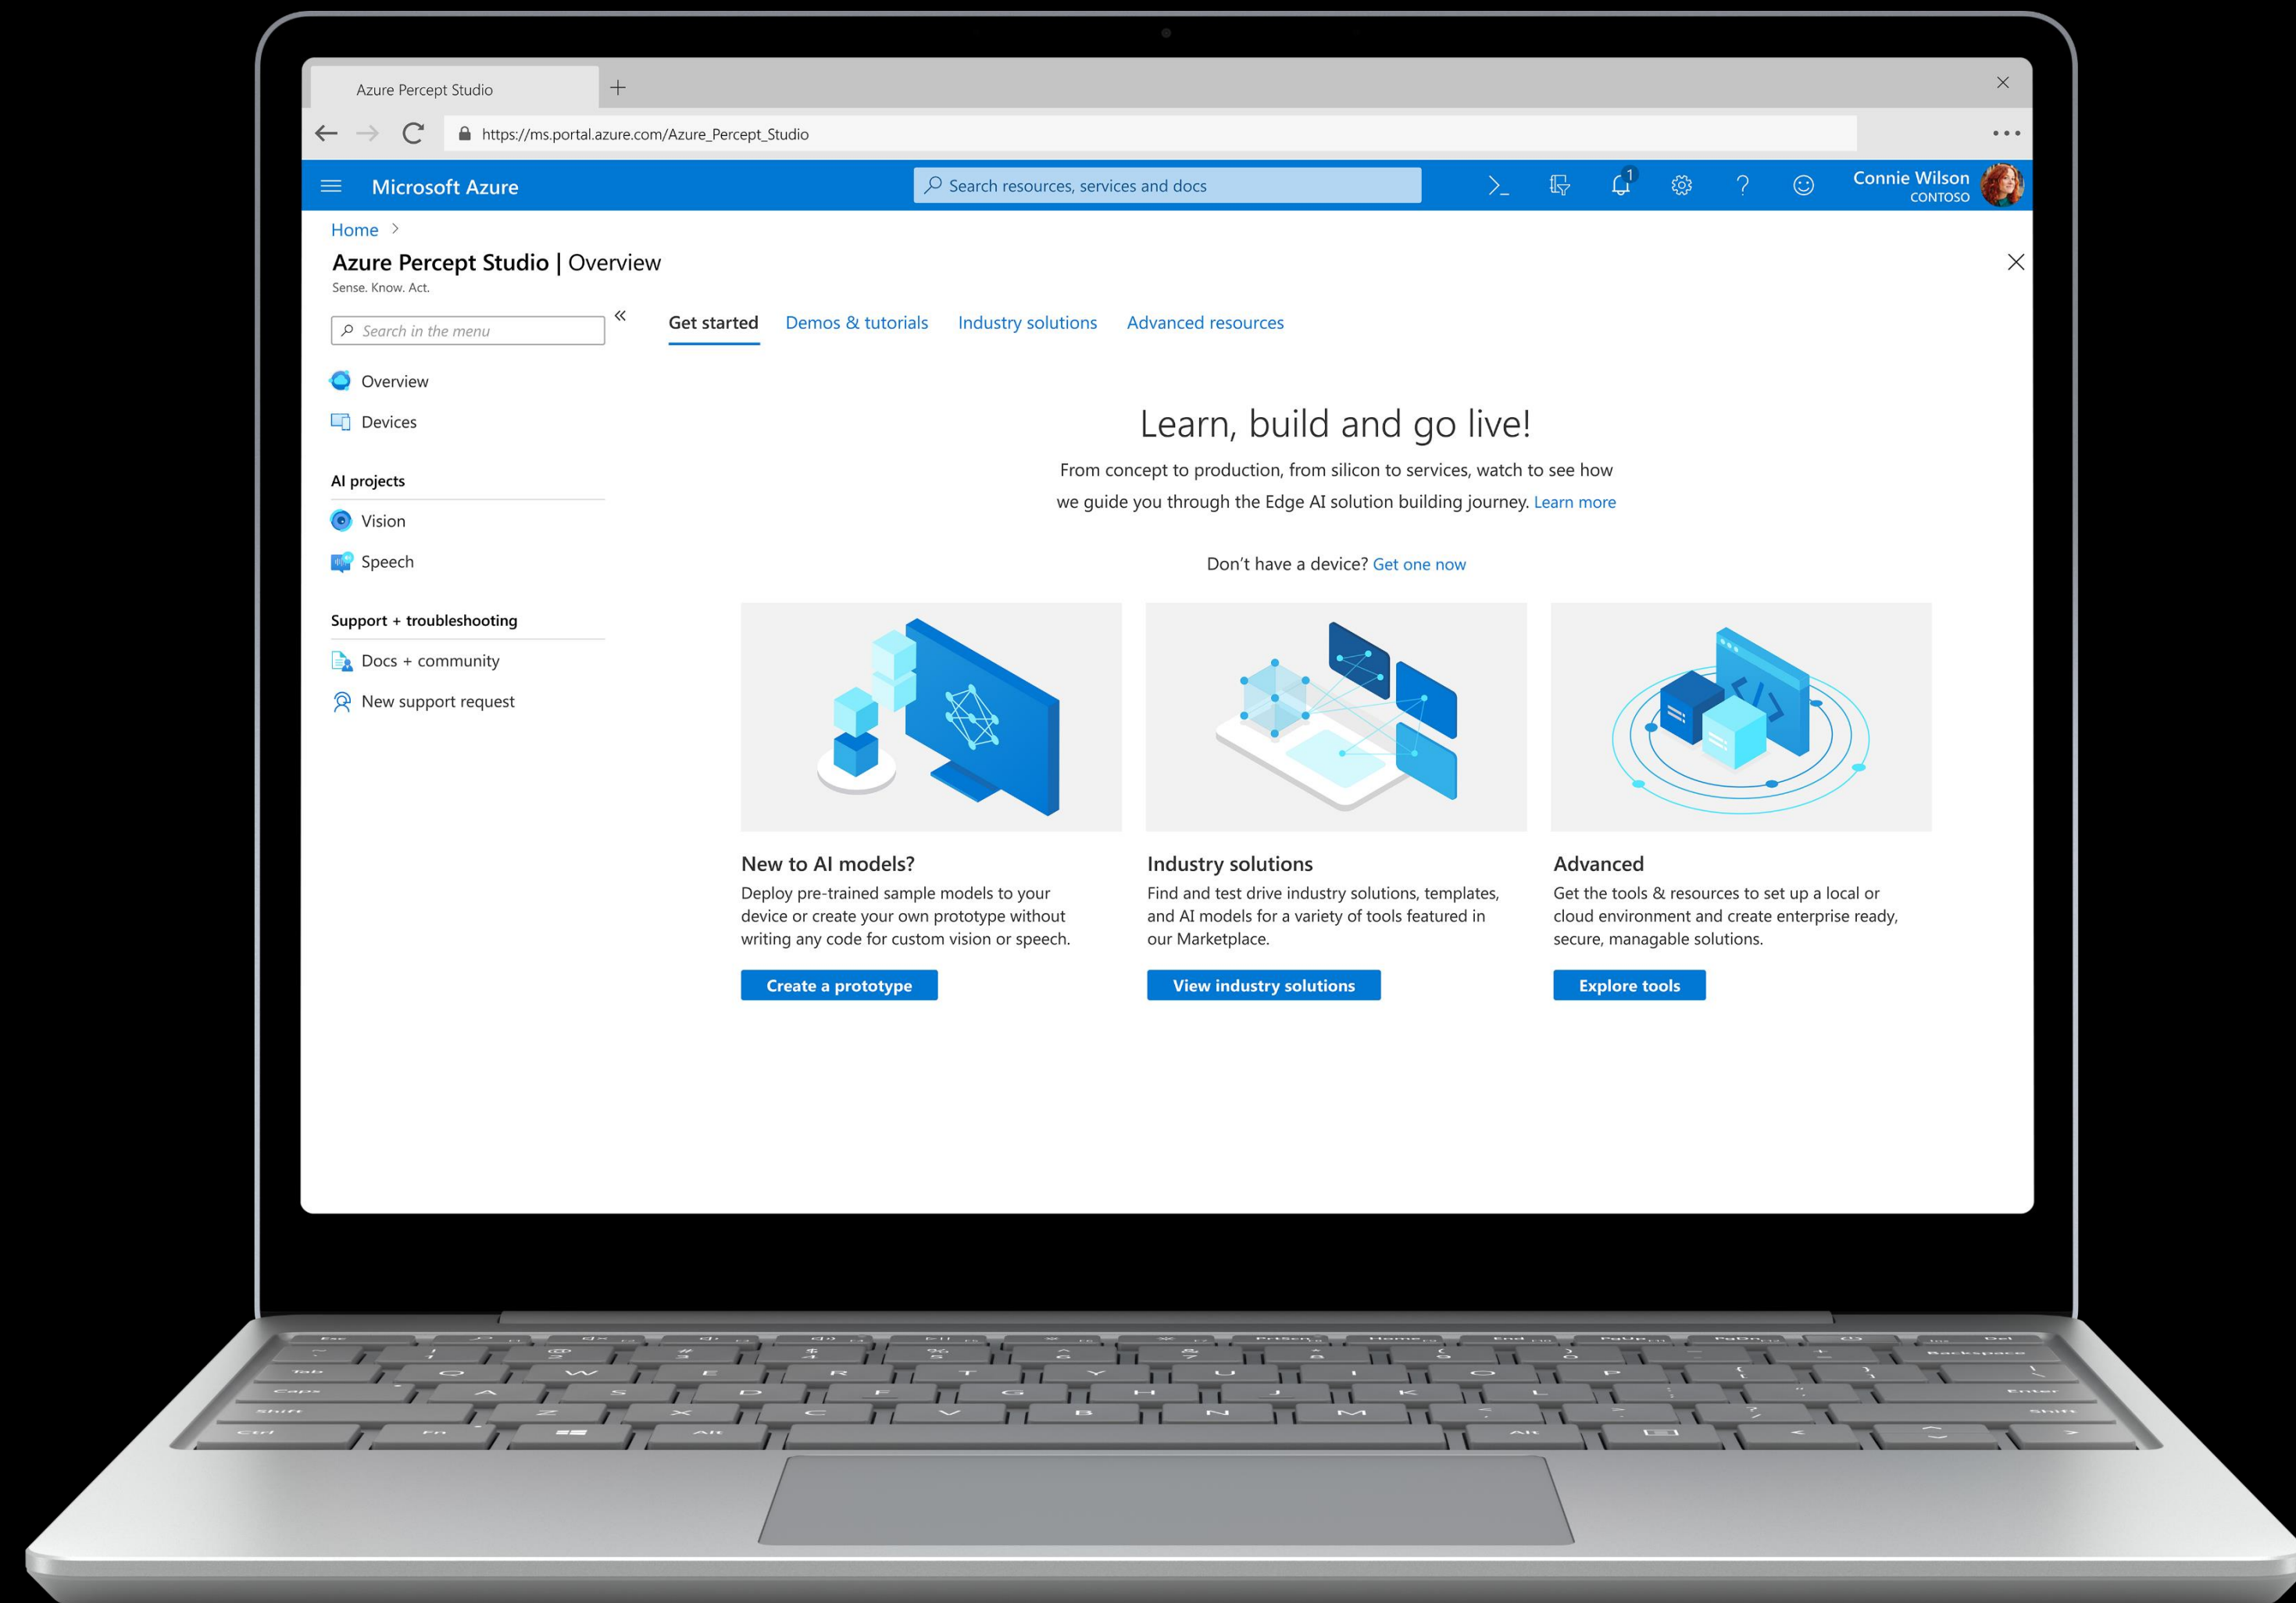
Azure Percept Studio

https://ms.portal.azure.com/Azure_Percept_Studio

Microsoft Azure

Search resources, services and docs

1

Connie Wilson
CONTOSO

Home >

Azure Percept Studio | Overview

Sense. Know. Act.

Search in the menu

Overview

Devices

AI projects

Vision

Speech

Support + troubleshooting

Docs + community

New support request

Get started

Demos & tutorials

Industry solutions

Advanced resources

Learn, build and go live!

From concept to production, from silicon to services, watch to see how we guide you through the Edge AI solution building journey. Learn more

Don't have a device? Get one now

New to AI models?

Deploy pre-trained sample models to your device or create your own prototype without writing any code for custom vision or speech.

Create a prototype

Industry solutions

Find and test drive industry solutions, templates, and AI models for a variety of tools featured in our Marketplace.

View industry solutions

Advanced

Get the tools & resources to set up a local or cloud environment and create enterprise ready, secure, managable solutions.

Explore tools